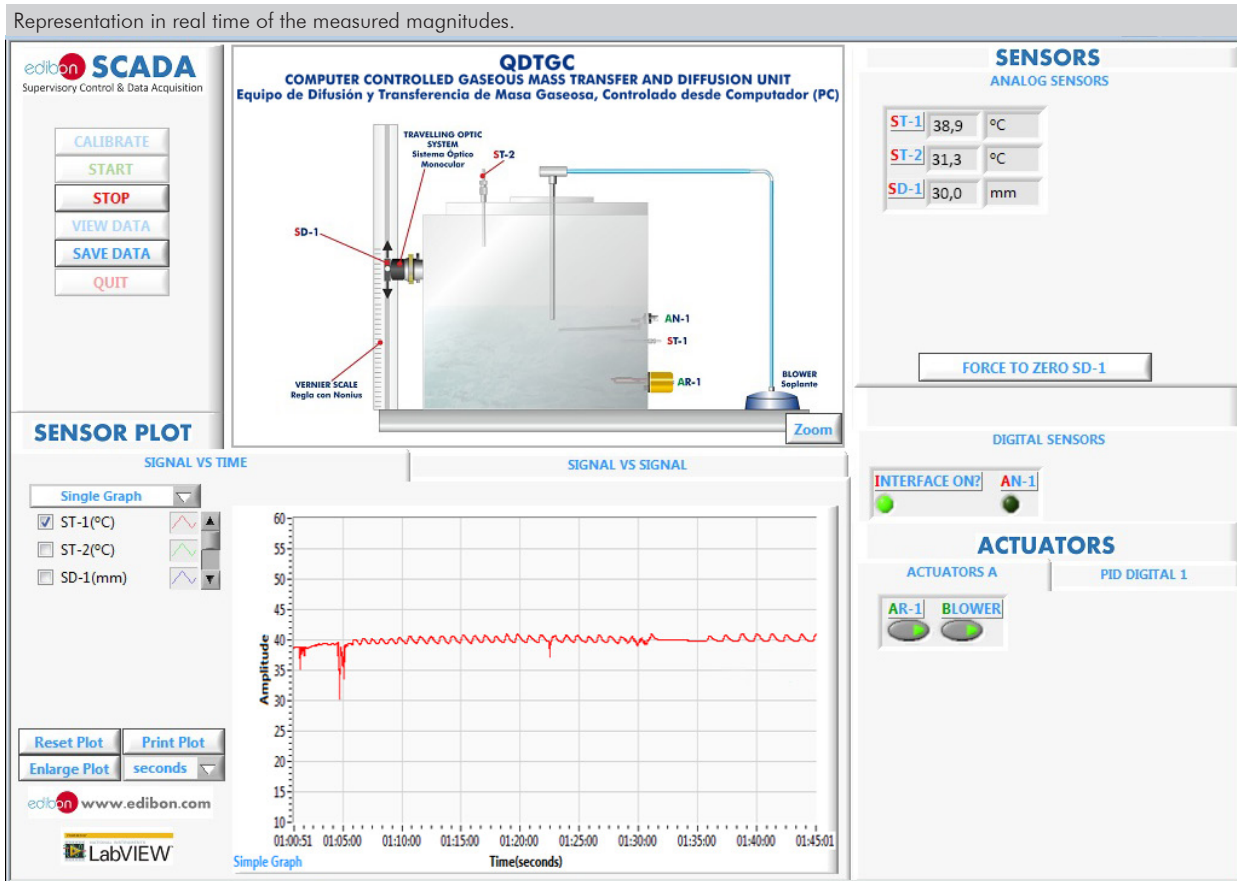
Representation in real time of the measured magnitudes.

edibon SCADA
Supervisory Control & Data Acquisition

CALIBRATE
START
STOP
VIEW DATA
SAVE DATA
QUIT

QDTGC
COMPUTER CONTROLLED GASEOUS MASS TRANSFER AND DIFFUSION UNIT
Equipo de Difusión y Transferencia de Masa Gaseosa, Controlado desde Computador (PC)

TRAVELLING OPTIC SYSTEM
Sistema Óptico Monocular
ST-2
SD-1
AN-1
ST-1
AR-1
VERNIER SCALE
Regla con Nonius
BLOWER
Soplante
Zoom

SENSORS
ANALOG SENSORS
ST-1 38,9 ºC
ST-2 31,3 ºC
SD-1 30,0 mm

FORCE TO ZERO SD-1

DIGITAL SENSORS
INTERFACE ON? AN-1

ACTUATORS
ACTUATORS A
PID DIGITAL 1
AR-1 BLOWER

SENSOR PLOT
SIGNAL VS TIME
SIGNAL VS SIGNAL
Single Graph
ST-1(ºC)
ST-2(ºC)
SD-1(mm)

60
55
50
45
40
35
30
25
20
15
10
Amplitude
01:00:51 01:05:00 01:10:00 01:15:00 01:20:00 01:25:00 01:30:00 01:35:00 01:40:00 01:45:01
Time(seconds)
Simple Graph

Reset Plot
Print Plot
Enlarge Plot
seconds

edibon www.edibon.com
LabVIEW